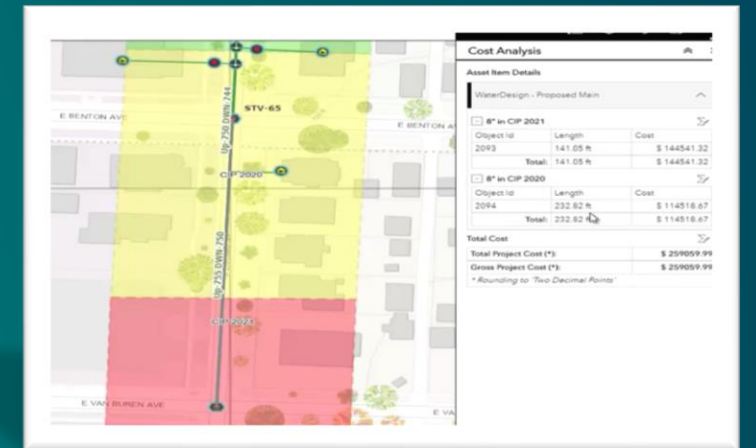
E BENTON AVE

E BENTON AV

STV-65

Up: 750 DWN: 744

CIP 2020

Up: 755 DWN: 750

CIP 2021

E VAN BUREN AVE

E VA

Cost Analysis

Asset Item Details

WaterDesign - Proposed Main

8" in CIP 2021

| Object Id | Length | Cost |
|---|---|---|
| 2093 | 141.05 ft | $ 144541.32 |
| Total: | 141.05 ft | $ 144541.32 |

8" in CIP 2020

| Object Id | Length | Cost |
|---|---|---|
| 2094 | 232.82 ft | $ 114518.67 |
| Total: | 232.82 ft | $ 114518.67 |

Total Cost

| | |
|---|---|
| Total Project Cost (*): | $ 259059.99 |
| Gross Project Cost (*): | $ 259059.99 |

* Rounding to 'Two Decimal Points'